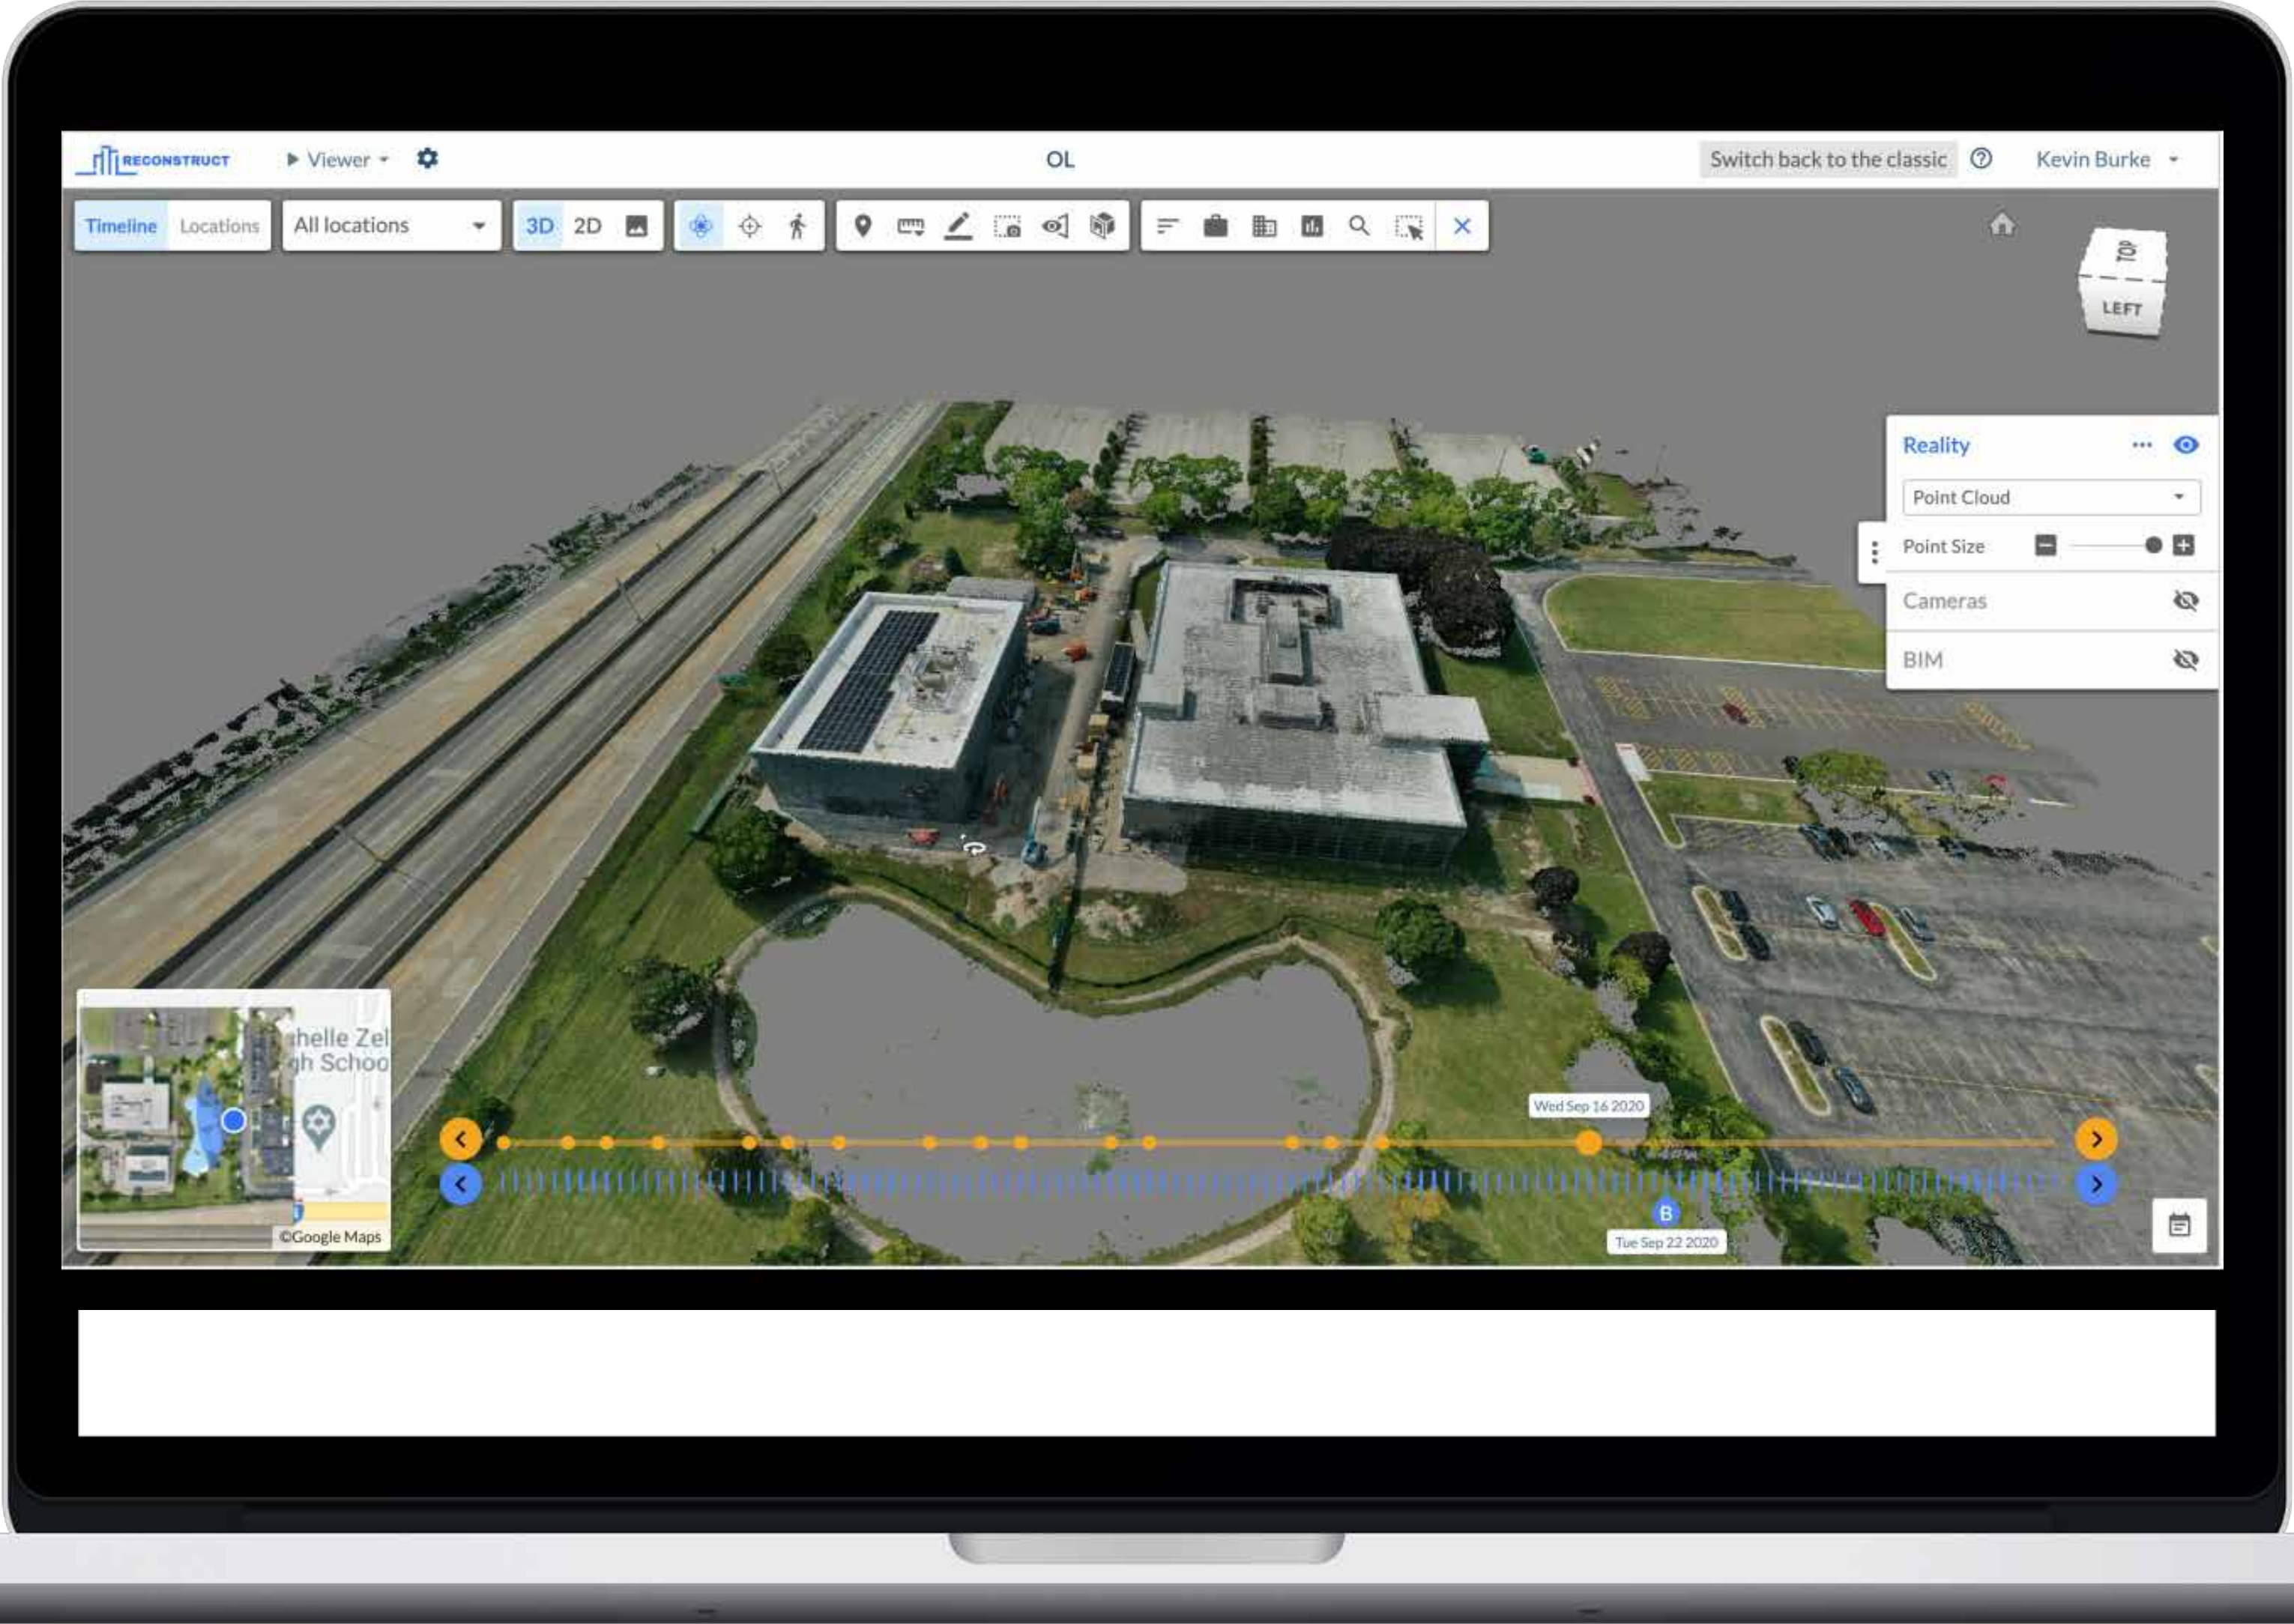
RECONSTRUCT Viewer OL Switch back to the classic Kevin Burke

Timeline Locations All locations 3D 2D

TOP LEFT

Reality
Point Cloud
Point Size
Cameras
BIM

helle Zel
gh Schoo
©Google Maps

Wed Sep 16 2020
B
Tue Sep 22 2020